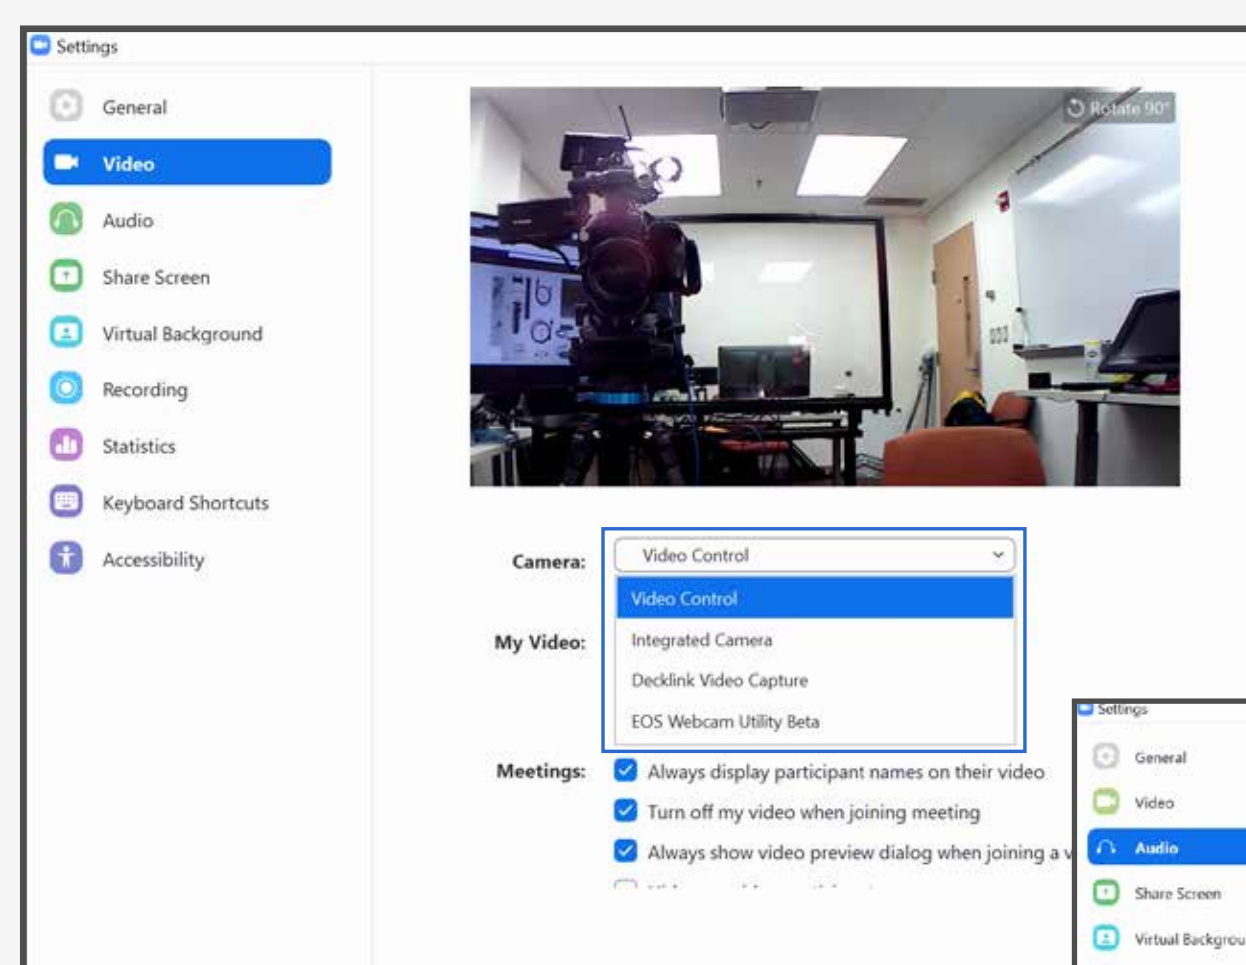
Settings

General
Video
Audio
Share Screen
Virtual Background
Recording
Statistics
Keyboard Shortcuts
Accessibility

Rotate 90°

Camera: Video Control

Video Control
Integrated Camera
Decklink Video Capture
EOS Webcam Utility Beta

My Video:

Meetings:
Always display participant names on their video
Turn off my video when joining meeting
Always show video preview dialog when joining a v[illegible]

Settings
General
Video
Audio
Share Screen
Virtual Backgrou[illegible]